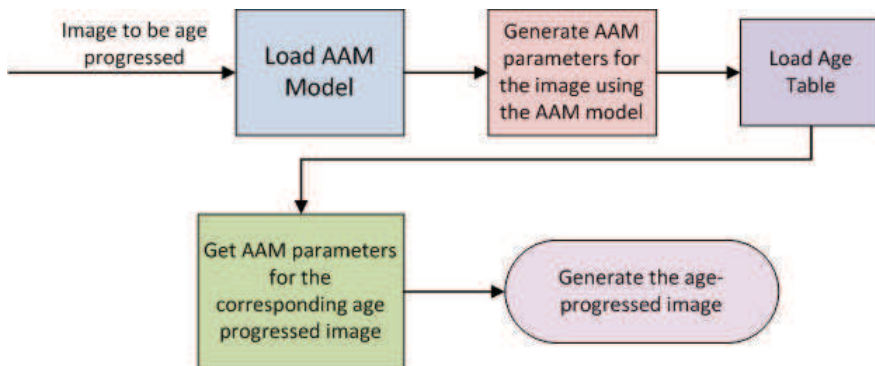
Image to be age progressed

Load AAM Model

Generate AAM parameters for the image using the AAM model

Load Age Table

Get AAM parameters for the corresponding age progressed image

Generate the age-progressed image